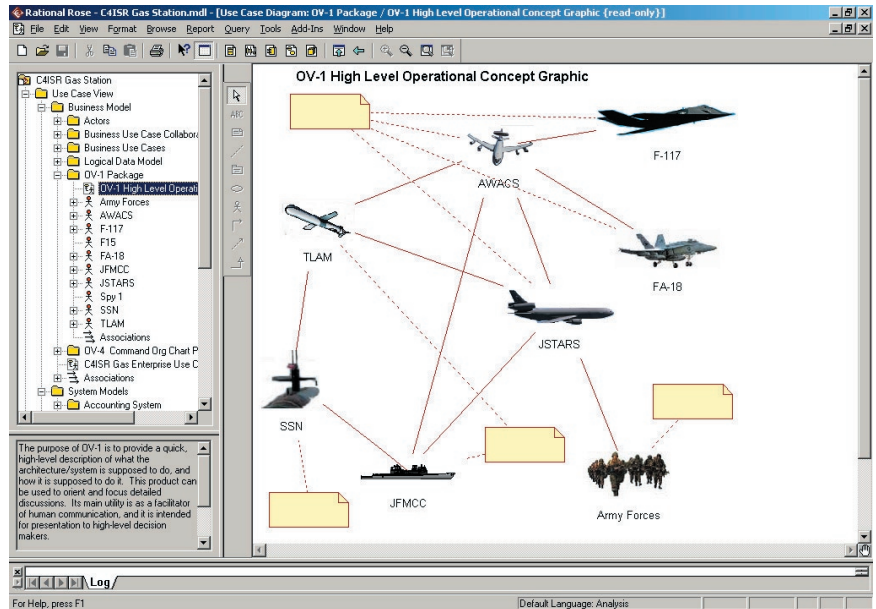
Rational Rose - C4ISR Gas Station.mdl - [Use Case Diagram: OV-1 Package / OV-1 High Level Operational Concept Graphic (read-only)]

File Edit View Format Browse Report Query Tools Add-Ins Window Help

C4ISR Gas Station
Use Case View
Business Model
Actors
Business Use Case Collabora
Business Use Cases
Logical Data Model
OV-1 Package
OV-1 High Level Operati
Army Forces
AWACS
F-117
F15
FA-18
JFMCC
JSTARS
Spy 1
SSN
TLAM
Associations
OV-4 Command Org Chart P
C4ISR Gas Enterprise Use C
Associations
System Models
Accounting System

The purpose of OV-1 is to provide a quick, high-level description of what the architecture/system is supposed to do, and how it is supposed to do it. This product can be used to orient and focus detailed discussions. Its main utility is as a facilitator of human communication, and it is intended for presentation to high-level decision makers.

ABC

OV-1 High Level Operational Concept Graphic

F-117
AWACS
TLAM
FA-18
JSTARS
SSN
JFMCC
Army Forces

Log

For Help, press F1
Default Language: Analysis